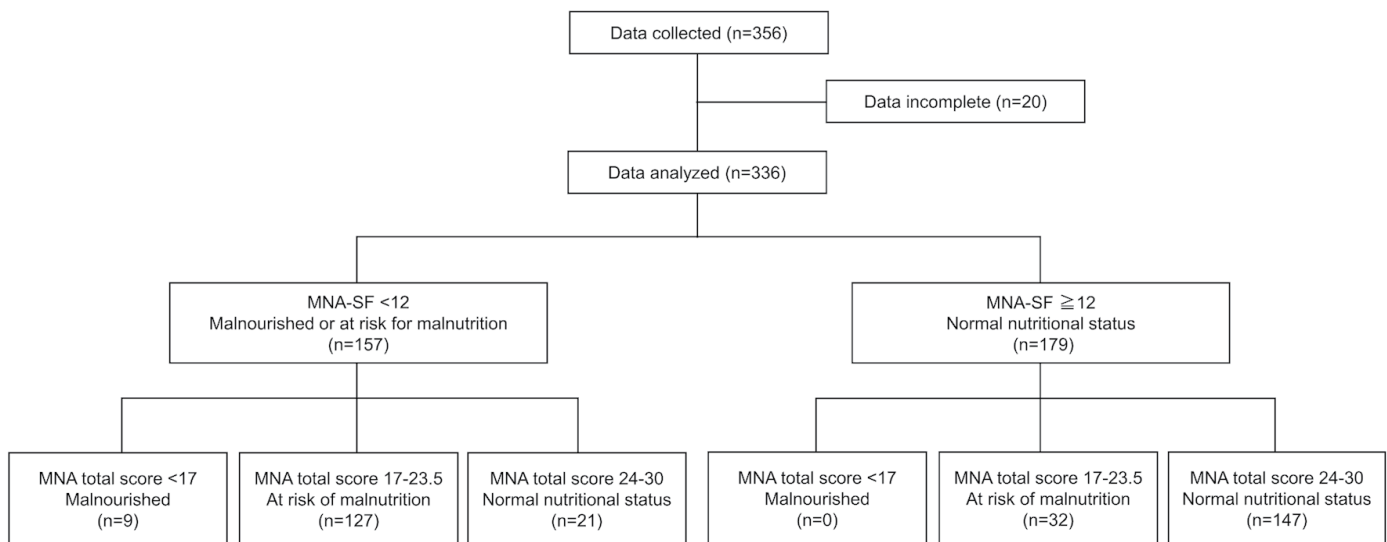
Data collected (n=356)

Data incomplete (n=20)

Data analyzed (n=336)

MNA-SF <12
Malnourished or at risk for malnutrition
(n=157)

MNA-SF ≧12
Normal nutritional status
(n=179)

MNA total score <17
Malnourished
(n=9)

MNA total score 17-23.5
At risk of malnutrition
(n=127)

MNA total score 24-30
Normal nutritional status
(n=21)

MNA total score <17
Malnourished
(n=0)

MNA total score 17-23.5
At risk of malnutrition
(n=32)

MNA total score 24-30
Normal nutritional status
(n=147)